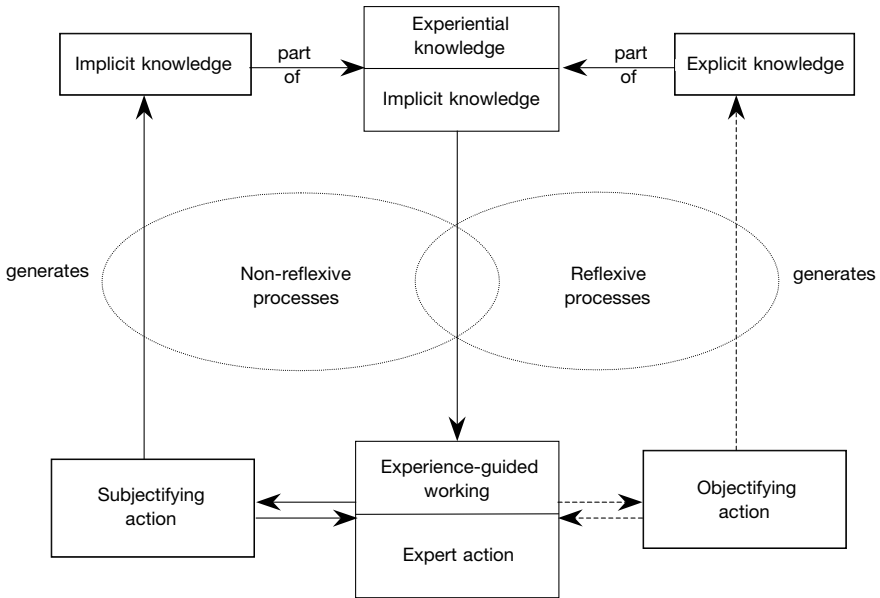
Implicit knowledge

part of

Experiential knowledge

Implicit knowledge

part of

Explicit knowledge

generates

Non-reflexive processes

Reflexive processes

generates

Subjectifying action

Experience-guided working

Expert action

Objectifying action